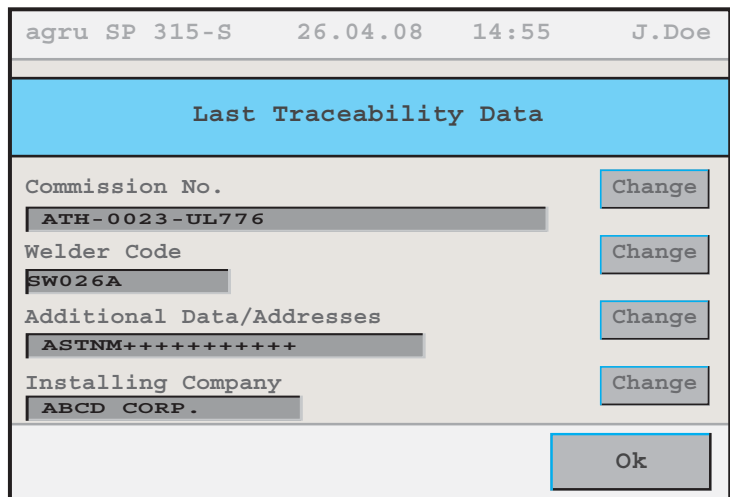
agru SP 315-S 26.04.08 14:55 J.Doe

Last Traceability Data

Commission No.
Change
ATH-0023-UL776

Welder Code
Change
SW026A

Additional Data/Addresses
Change
ASTNM+++++++++++

Installing Company
Change
ABCD CORP.

Ok